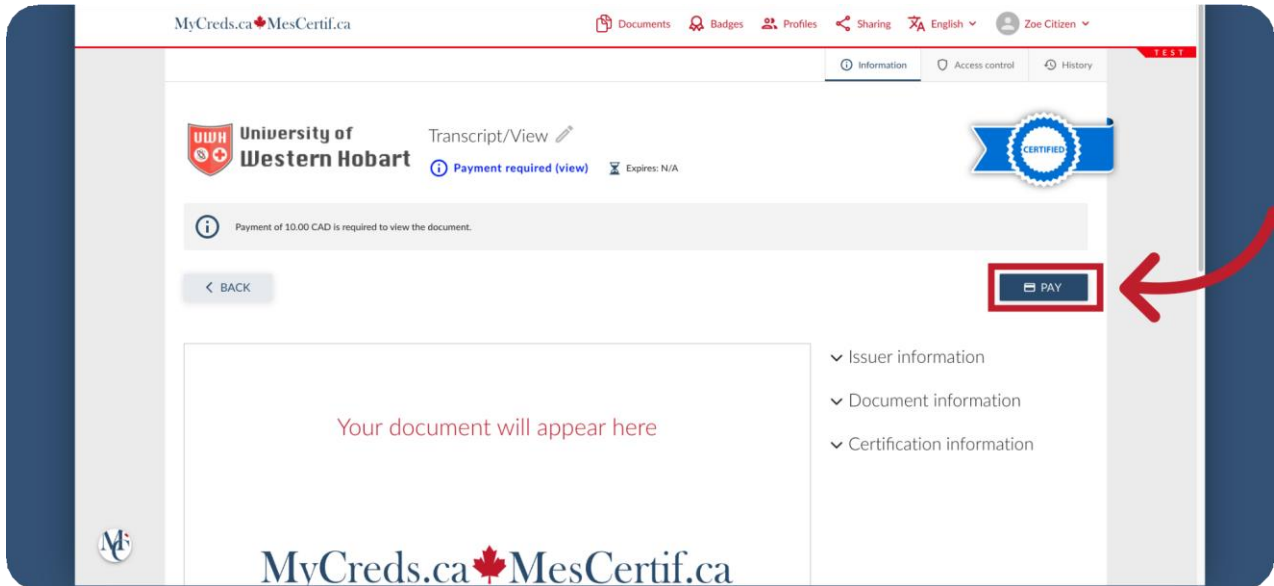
MyCreds.ca MesCertif.ca

Documents Badges Profiles Sharing English Zoe Citizen

TEST

Information Access control History

UWH University of Western Hobart

Transcript/View

Payment required (view) Expires: N/A

CERTIFIED

Payment of 10.00 CAD is required to view the document.

BACK

PAY

Your document will appear here

Issuer information

Document information

Certification information

MyCreds.ca MesCertif.ca